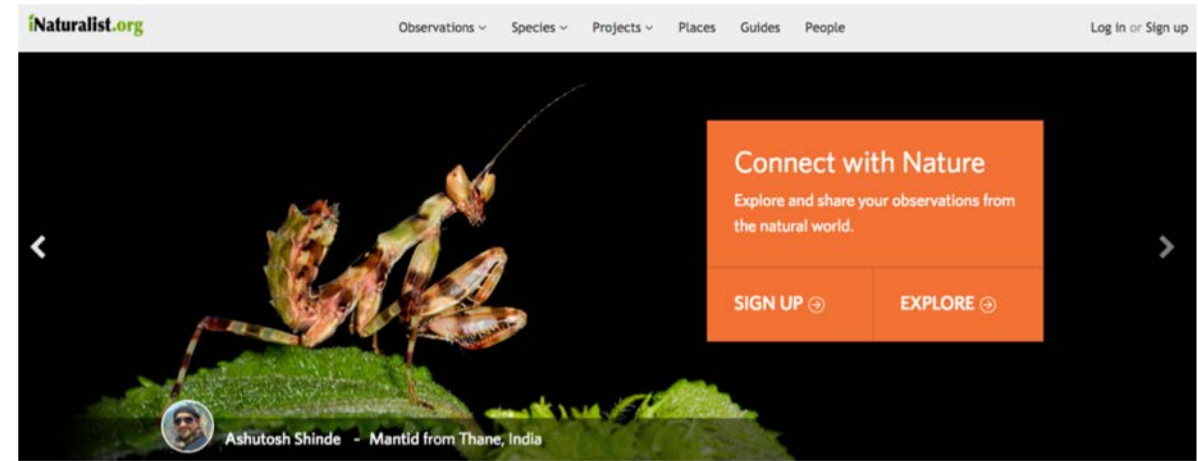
iNaturalist.org

Observations Species Projects Places Guides People

Log in or Sign up

Connect with Nature

Explore and share your observations from the natural world.

SIGN UP

EXPLORE

Ashutosh Shinde - Mantid from Thane, India